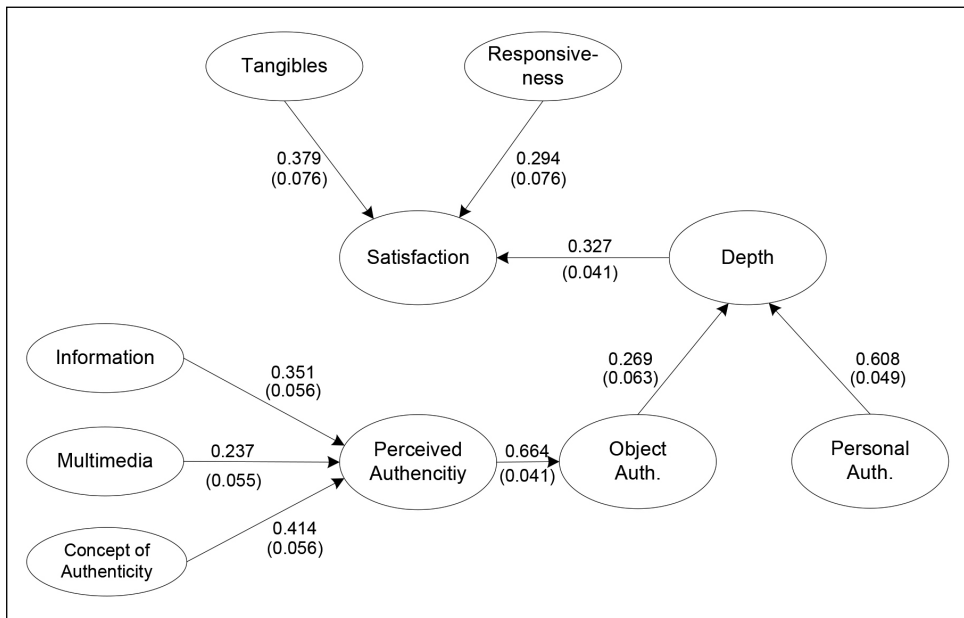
Tangibles

Responsiveness

0.379
(0.076)

0.294
(0.076)

Satisfaction

0.327
(0.041)

Depth

Information

0.351
(0.056)

0.269
(0.063)

0.608
(0.049)

Multimedia

0.237
(0.055)

Perceived Authencitiy

0.664
(0.041)

Object Auth.

Personal Auth.

Concept of Authenticity

0.414
(0.056)